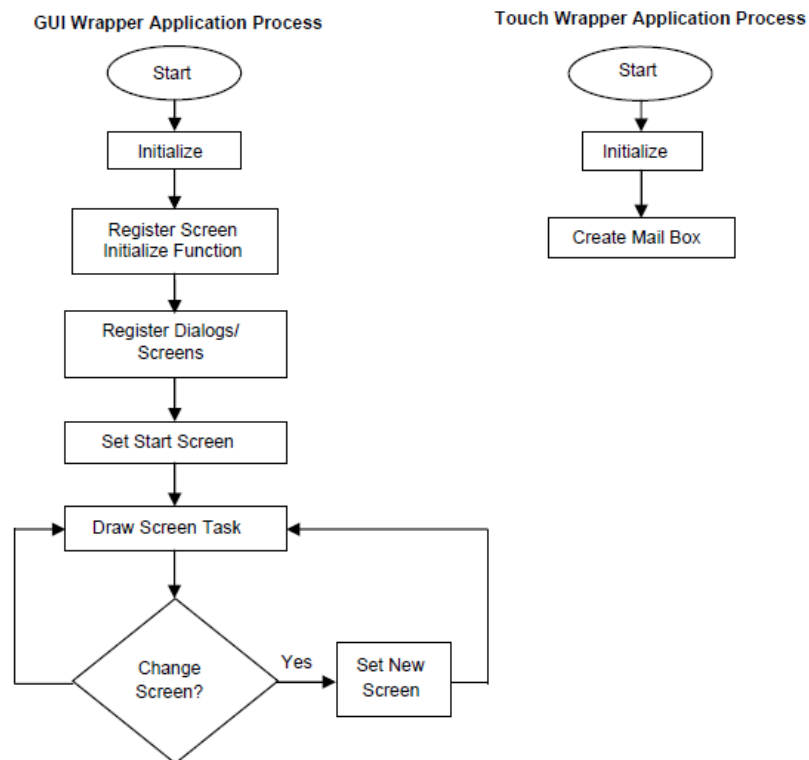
GUI Wrapper Application Process

Start

Initialize

Register Screen Initialize Function

Register Dialogs/ Screens

Set Start Screen

Draw Screen Task

Change Screen?

Yes

Set New Screen

Touch Wrapper Application Process

Start

Initialize

Create Mail Box